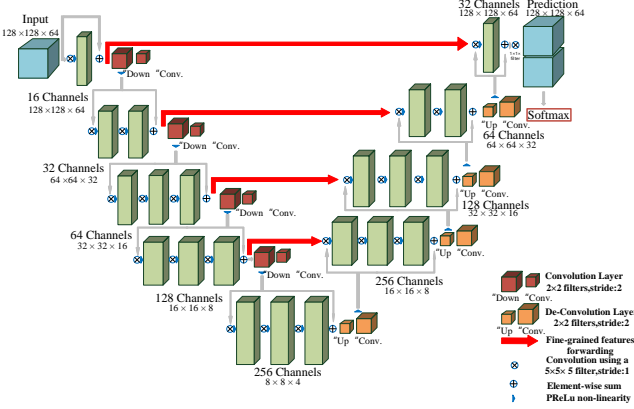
Input
128 ×128 × 64

32 Channels
128 ×128 × 64

Prediction
128 ×128 × 2

1×1×1 filter

Softmax

"Down "Conv.

16 Channels
128 ×128 × 64

"Down "Conv.

"Up "Conv.

64 Channels
64 × 64 × 32

32 Channels
64 ×64 × 32

"Up "Conv.

128 Channels
32 × 32 × 16

"Down "Conv.

64 Channels
32 × 32 × 16

"Up "Conv.

"Down "Conv.

256 Channels
16 × 16 × 8

128 Channels
16 × 16 × 8

"Up "Conv.

256 Channels
8 × 8 × 4

Convolution Layer
2×2 filters,stride:2
"Down "Conv.

De-Convolution Laye
2×2 filters,stride:2
"Up "Conv.

Fine-grained features forwarding

Convolution using a 5×5× 5 filter,stride:1

Element-wise sum

PReLu non-linearity